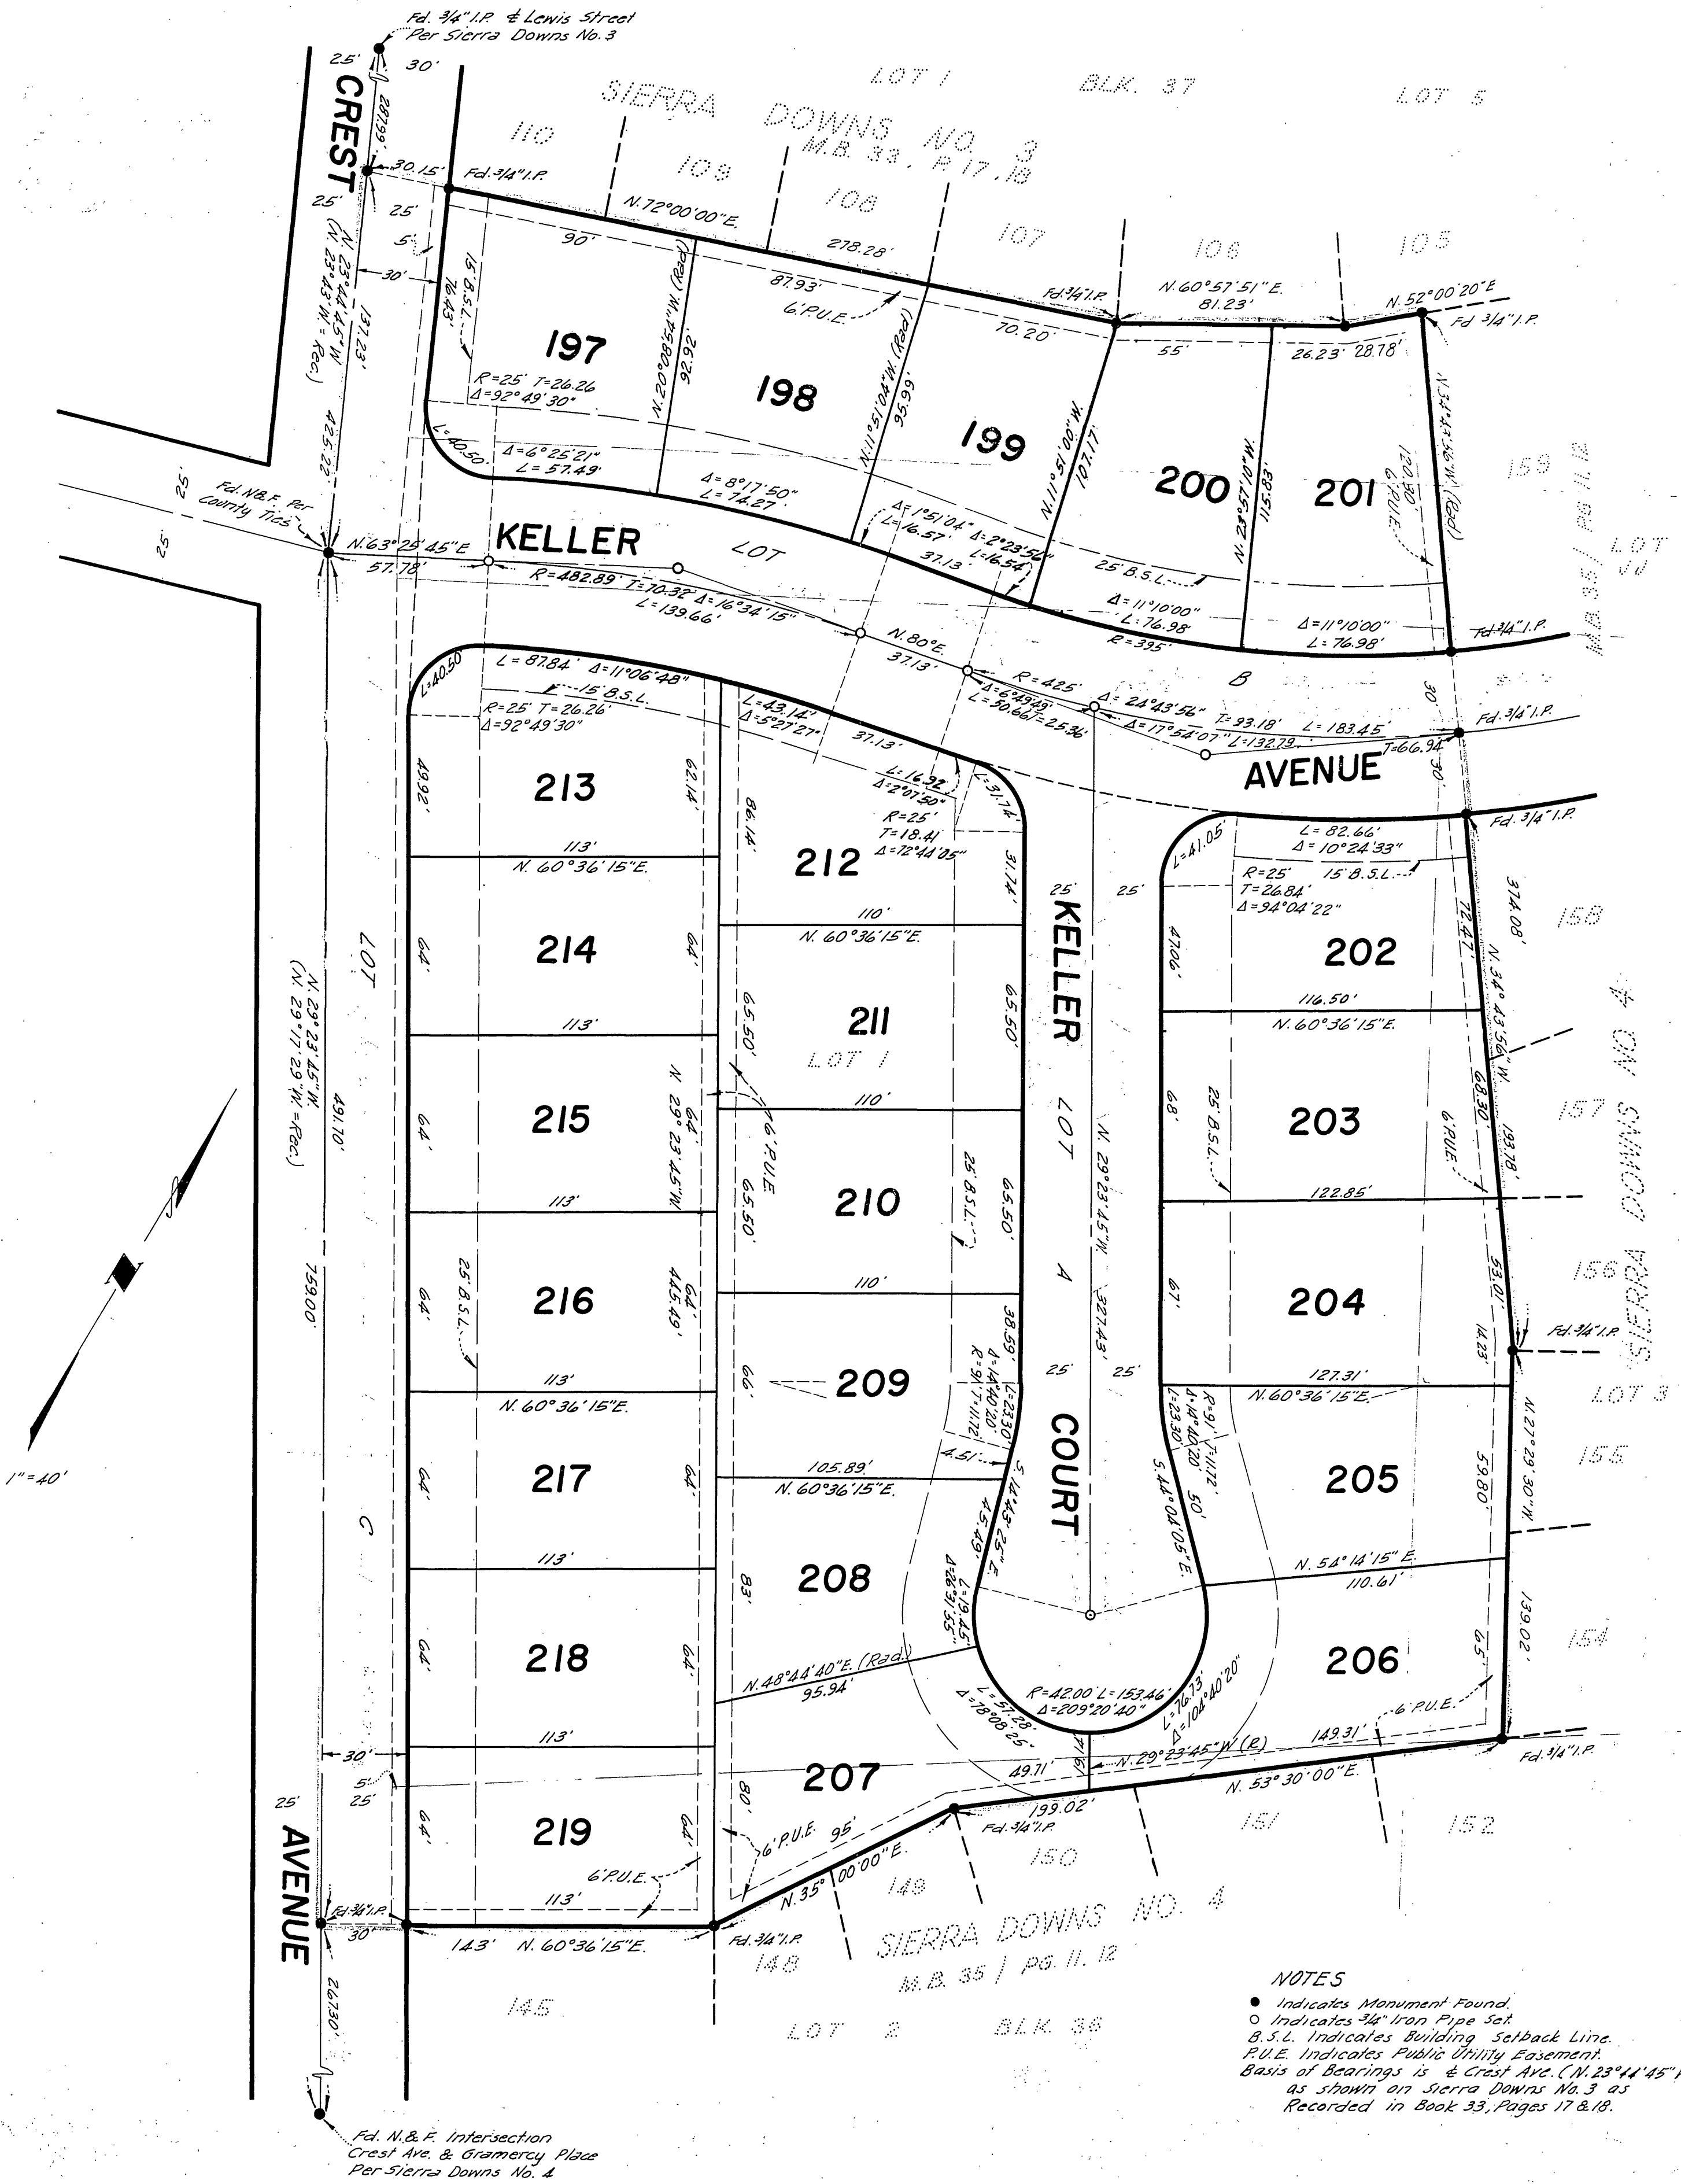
Fd. 3/4" I.P. & Lewis Street Per Sierra Downs No. 3

25' 30'

CREST

LOT 1 BLK. 37 LOT 5

SIERRA DOWNS NO. 3
M.B. 33, P. 17, 18

110 109 108 107 106 105

30.15' Fd. 3/4" I.P.

N. 72°00'00" E. 278.28'

25' 5' 30'

90' 87.93' 70.20'

6' P.U.E.

Fd. 3/4" I.P.

N. 60°57'51" E. 81.23'

N. 52°00'20" E

Fd 3/4" I.P.

55' 26.23' 28.78'

197 198 199 200 201

15' B.S.L.

76.43'

R=25' T=26.26
Δ=92°49'30"

N. 20°08'54" W. (Rad) 92.92'

N. 11°51'04" W. (Rad) 95.99'

N. 11°51'00" W. 107.17'

N. 23°57'10" W. 115.83'

N. 34°43'56" W. (Rad)

120.80'

6' P.U.E.

159

M.B. 35 / PG. 11, 12

LOT JJ

N. 23°44'45" W (N. 23°43' W. = Rec.)

137.23'

425.22'

287.99'

L=40.50

Δ=6°25'21" L=57.49'

Δ=8°17'50" L=76.27'

Δ=1°51'04" L=16.57'

Δ=2°23'56" L=16.54'

37.13'

25' B.S.L.

Δ=11°10'00" L=76.98'

R=395'

Δ=11°10'00" L=76.98'

Fd 3/4" I.P.

25'

Fd. N.& F. Per County Tics

25'

N. 63°25'45" E 57.78'

KELLER LOT

R=482.89' T=70.32' Δ=16°34'15" L=139.66'

N. 80° E. 37.13'

R=425' Δ=6°49'49" L=50.66' / 25.36'

Δ=24°43'56" Δ=17°54'07" T=93.18' L=132.79' L=183.45' T=66.94'

B

Fd 3/4" I.P.

30 30

AVENUE

Fd. 3/4" I.P.

L=40.50

L=87.84' Δ=11°06'48"

R=25' T=26.26'
Δ=92°49'30"

15' B.S.L.

L=43.14' Δ=5°27'27"

37.13'

L=16.92 Δ=2°07'50"

R=25' T=18.41 Δ=72°44'05"

L=31.74'

49.92' 62.14'

213

113'

N. 60°36'15" E.

86.14'

212

31.74'

110'

N. 60°36'15" E.

214

64' 64'

113'

211

LOT 1

65.50' 65.50'

215

64'

N 29°23'45" W

110'

6' P.U.E.

65.50'

210

25' B.S.L.

65.50'

113'

216

64' 64'

445.49'

25' B.S.L.

110'

209

66'

38.59'

Δ=14°40'20" R=91' T=11.72

L=23.30

4.51'

113'

N. 60°36'15" E.

217

64' 64'

105.89'

N. 60°36'15" E.

113'

208

83'

S. 14°43'25" E. 45.49'

Δ=26°31'35"

L=19.45'

218

64' 64'

N. 48°44'40" E. (Rad.) 95.94'

R=42.00' L=153.46' Δ=209°20'40"

L=57.28' Δ=78°08'25"

113'

207

80'

219

64' 64'

6' P.U.E. 95'

6' P.U.E.

113'

N. 35° 00'00" E.

Fd. 3/4" I.P.

143' N. 60°36'15" E.

Fd. 3/4" I.P.

30'

5' 25'

25'

AVENUE

Fd. 3/4" I.P.

30'

KELLER LOT A COURT

25' 25'

N. 29°23'45" W. 327.43'

25' 25'

L=41.05

L=82.66' Δ=10°24'33"

R=25' T=26.84' Δ=94°04'22"

15' B.S.L.

47.06'

202

72.47'

116.50'

N. 60°36'15" E.

68'

25' B.S.L.

203

68.30'

6' P.U.E.

122.85'

67'

204

53.01'

14.23

127.31'

N. 60°36'15" E.

R=91' T=11.72 Δ=14°40'20" L=23.30

50'

S. 44°04'05" E.

205

59.80'

N. 54°14'15" E. 110.61'

206

65'

L=76.73' Δ=104°40'20"

6' P.U.E.

149.31'

N. 29°23'45" W (R)

49.71

199.02'

N. 53°30'00" E.

Fd. 3/4" I.P.

374.08'

N. 34°43'56" W.

193.78'

Fd. 3/4" I.P.

N. 27°29'30" W.

139.02'

158 157 156 155 154

SIERRA DOWNS NO. 4

LOT 3

151 152

150 149 148

SIERRA DOWNS NO. 4
M.B. 35 / PG. 11, 12

145

LOT 2 BLK. 38

LOT C

N. 29°23'45" W. (N. 29°17'29" W. = Rec.)

491.10'

759.00'

267.30'

1" = 40'

NOTES
● Indicates Monument Found.
○ Indicates 3/4" Iron Pipe Set.
B.S.L. Indicates Building Setback Line.
P.U.E. Indicates Public Utility Easement.
Basis of Bearings is ℄ Crest Ave. (N. 23°44'45" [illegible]
as shown on Sierra Downs No. 3 as
Recorded in Book 33, Pages 17 & 18.

Fd. N.& F. Intersection
Crest Ave. & Gramercy Place
Per Sierra Downs No. 4